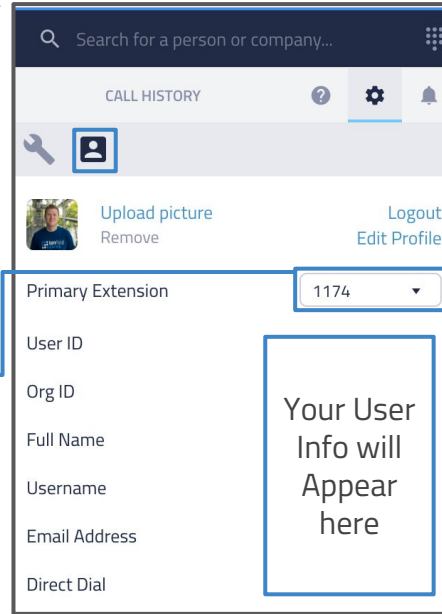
Search for a person or company...

CALL HISTORY

Upload picture
Remove

Logout
Edit Profile

Primary Extension

1174

User ID

Org ID

Full Name

Username

Email Address

Direct Dial

Your User Info will Appear here